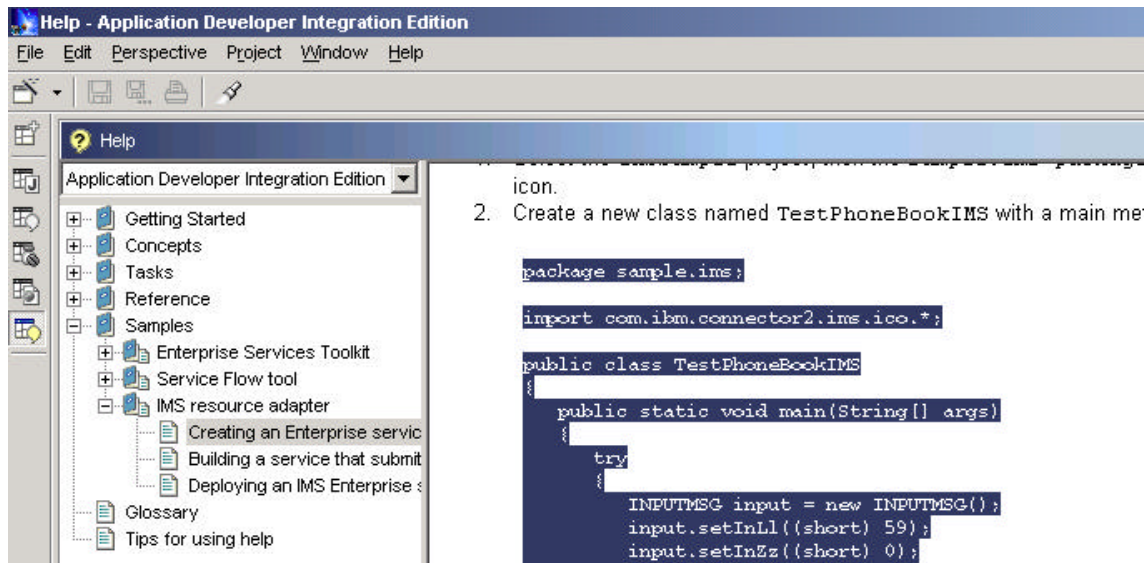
Help - Application Developer Integration Edition

File Edit Perspective Project Window Help

Help

Application Developer Integration Edition

Getting Started
Concepts
Tasks
Reference
Samples
Enterprise Services Toolkit
Service Flow tool
IMS resource adapter
Creating an Enterprise servic
Building a service that submit
Deploying an IMS Enterprise s
Glossary
Tips for using help

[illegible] icon.

2. Create a new class named TestPhoneBookIMS with a main met

```
package sample.ims;

import com.ibm.connector2.ims.ico.*;

public class TestPhoneBookIMS
{
   public static void main(String[] args)
   {
      try
      {
         INPUTMSG input = new INPUTMSG();
         input.setInLl((short) 59);
         input.setInZz((short) 0);
```